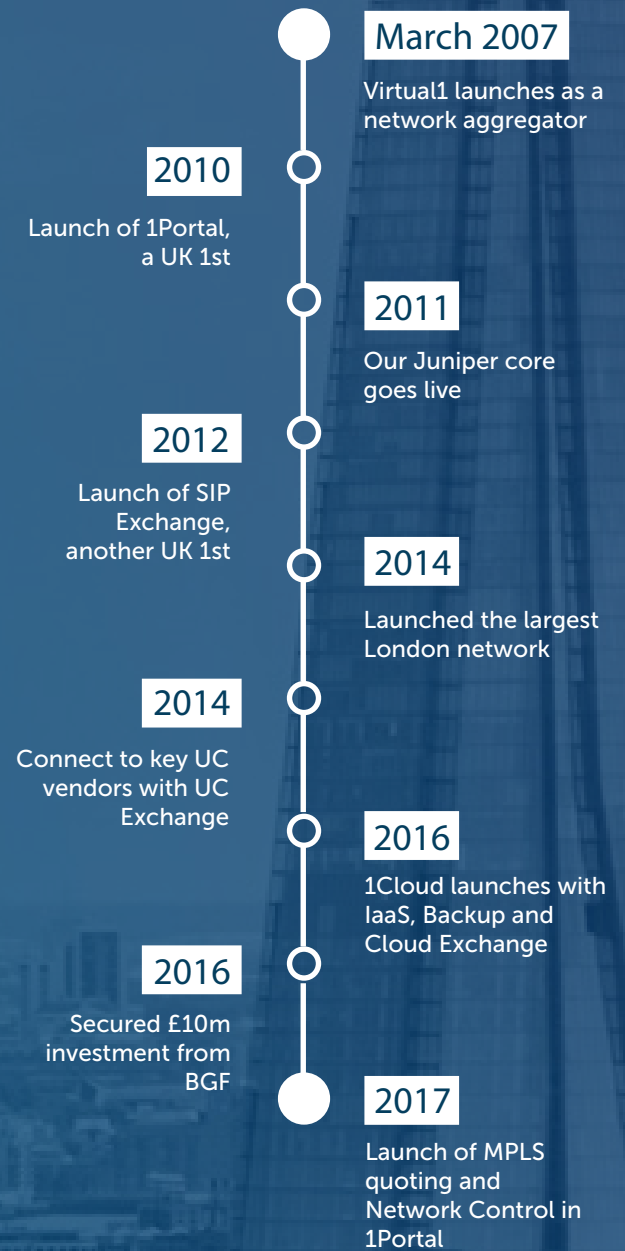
March 2007

Virtual1 launches as a network aggregator

2010

Launch of 1Portal, a UK 1st

2011

Our Juniper core goes live

2012

Launch of SIP Exchange, another UK 1st

2014

Launched the largest London network

2014

Connect to key UC vendors with UC Exchange

2016

1Cloud launches with IaaS, Backup and Cloud Exchange

2016

Secured £10m investment from BGF

2017

Launch of MPLS quoting and Network Control in 1Portal